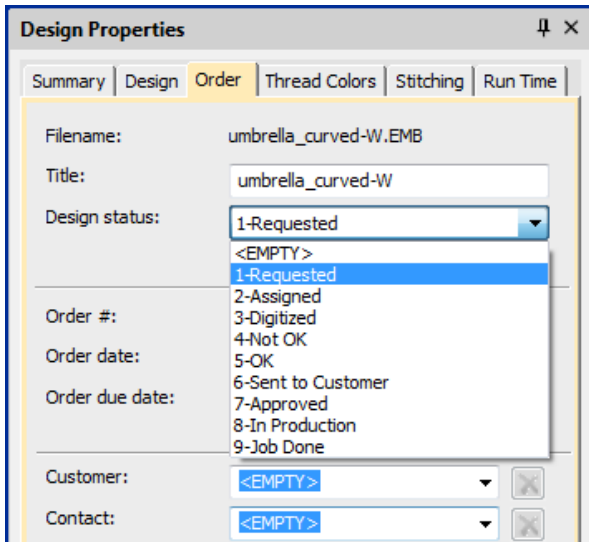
Design Properties

Summary | Design | Order | Thread Colors | Stitching | Run Time

Filename: umbrella_curved-W.EMB

Title: umbrella_curved-W

Design status: 1-Requested

<EMPTY>
1-Requested
2-Assigned
3-Digitized
4-Not OK
5-OK
6-Sent to Customer
7-Approved
8-In Production
9-Job Done

Order #:

Order date:

Order due date:

Customer: <EMPTY>

Contact: <EMPTY>